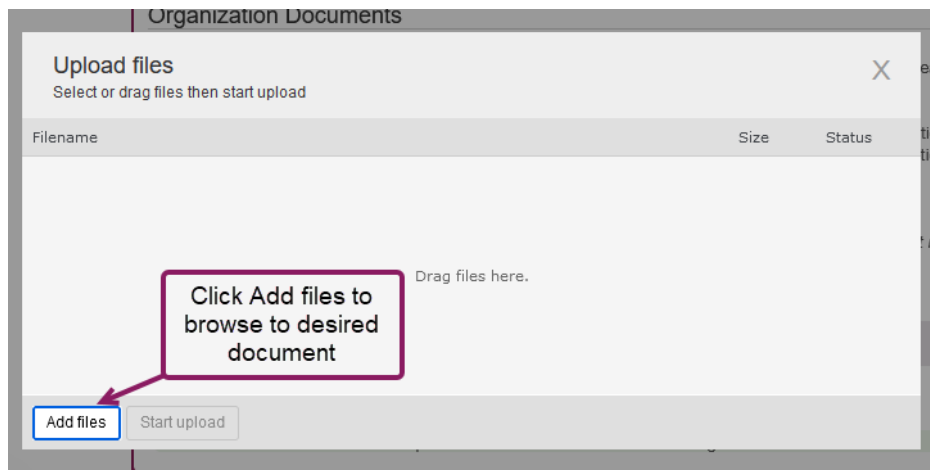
Organization Documents

Upload files
Select or drag files then start upload

X

| Filename | Size | Status |
|---|---|---|

Drag files here.

Click Add files to browse to desired document

Add files
Start upload